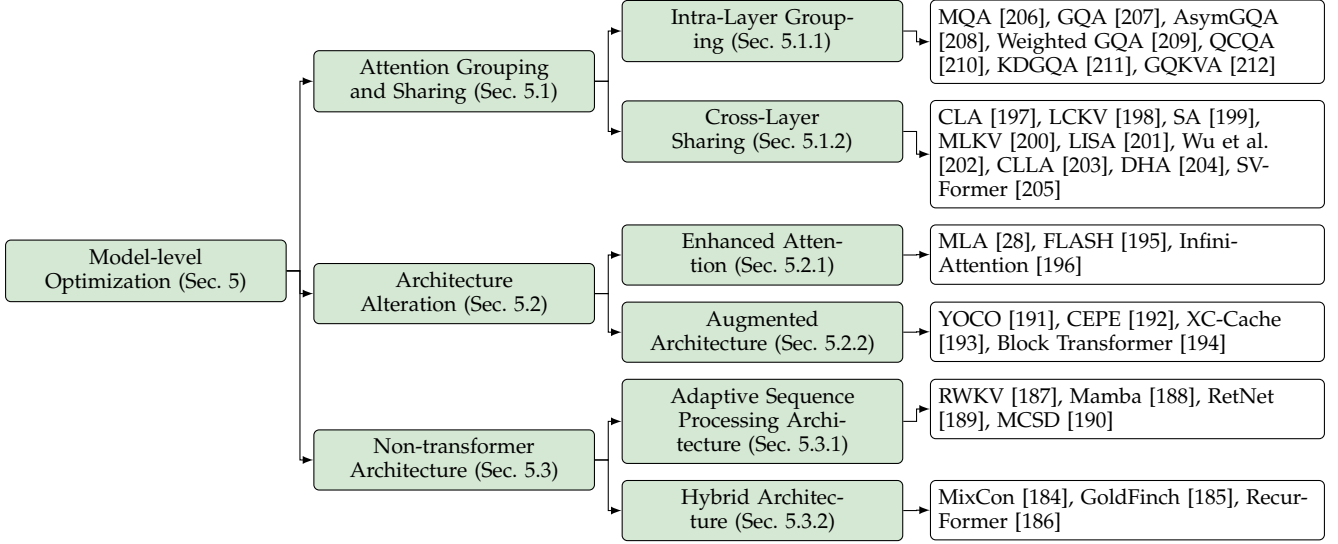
Model-level Optimization (Sec. 5)

Attention Grouping and Sharing (Sec. 5.1)

Intra-Layer Grouping (Sec. 5.1.1)

MQA [206], GQA [207], AsymGQA [208], Weighted GQA [209], QCQA [210], KDGQA [211], GQKVA [212]

Cross-Layer Sharing (Sec. 5.1.2)

CLA [197], LCKV [198], SA [199], MLKV [200], LISA [201], Wu et al. [202], CLLA [203], DHA [204], SVFormer [205]

Architecture Alteration (Sec. 5.2)

Enhanced Attention (Sec. 5.2.1)

MLA [28], FLASH [195], Infini-Attention [196]

Augmented Architecture (Sec. 5.2.2)

YOCO [191], CEPE [192], XC-Cache [193], Block Transformer [194]

Non-transformer Architecture (Sec. 5.3)

Adaptive Sequence Processing Architecture (Sec. 5.3.1)

RWKV [187], Mamba [188], RetNet [189], MCSD [190]

Hybrid Architecture (Sec. 5.3.2)

MixCon [184], GoldFinch [185], RecurFormer [186]